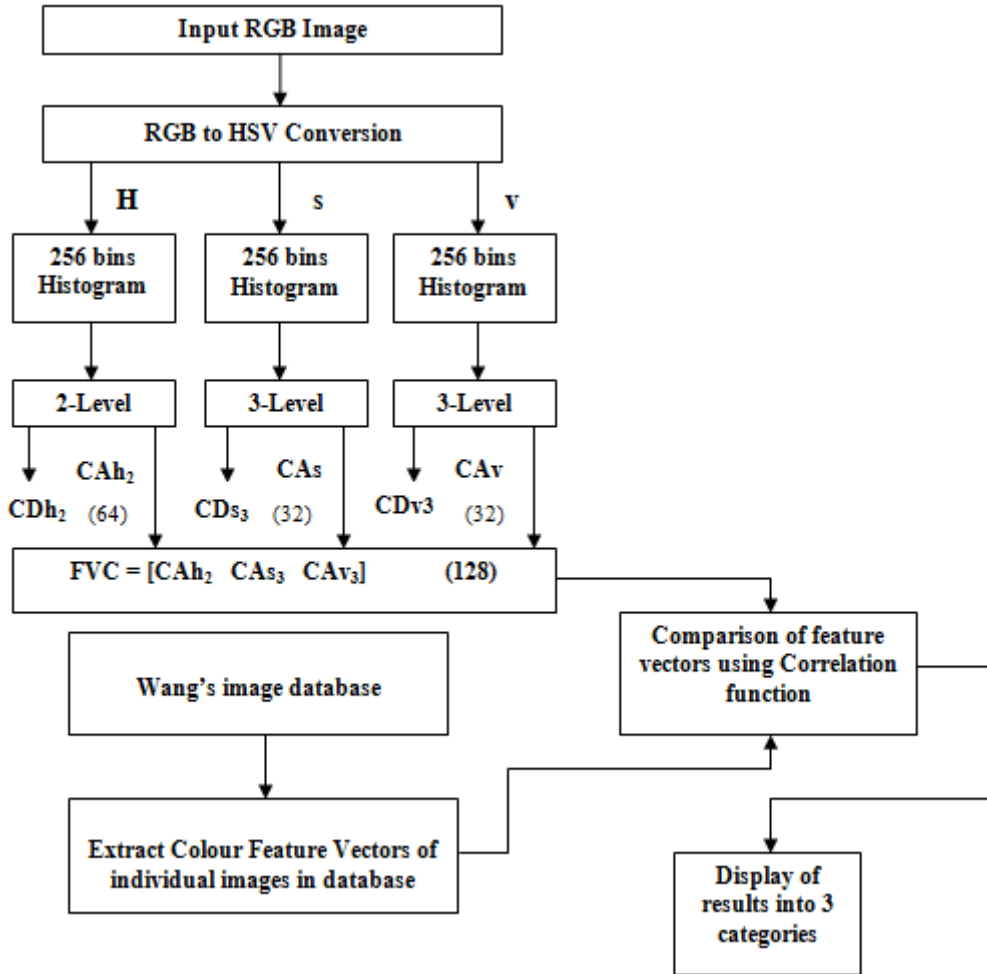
Input RGB Image

RGB to HSV Conversion

H

S

V

256 bins Histogram

256 bins Histogram

256 bins Histogram

2-Level

3-Level

3-Level

CAh$_2$

CDh$_2$ (64)

CAs

CDs$_3$ (32)

CAv

CDv3 (32)

FVC = [CAh$_2$ CAs$_3$ CAv$_3$] (128)

Comparison of feature vectors using Correlation function

Wang's image database

Extract Colour Feature Vectors of individual images in database

Display of results into 3 categories